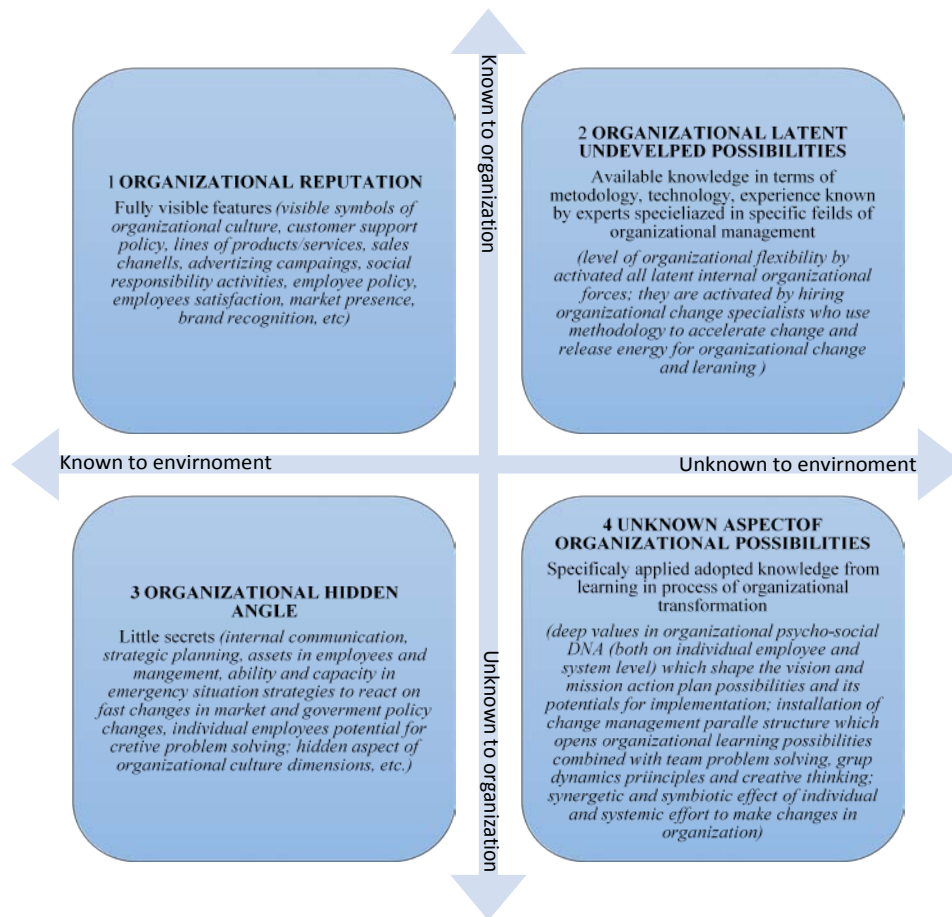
Known to organization

1 ORGANIZATIONAL REPUTATION

Fully visible features (visible symbols of organizational culture, customer support policy, lines of products/services, sales chanells, advertizing campaings, social responsibility activities, employee policy, employees satisfaction, market presence, brand recognition, etc)

2 ORGANIZATIONAL LATENT UNDEVELPED POSSIBILITIES

Available knowledge in terms of metodology, technology, experience known by experts specieliazed in specific feilds of organizational management

(level of organizational flexibility by activated all latent internal organizational forces; they are activated by hiring organizational change specialists who use methodology to accelerate change and release energy for organizational change and leraning )

Known to envirnoment

Unknown to envirnoment

3 ORGANIZATIONAL HIDDEN ANGLE

Little secrets (internal communication, strategic planning, assets in employees and mangement, ability and capacity in emergency situation strategies to react on fast changes in market and goverment policy changes, individual employees potential for cretive problem solving; hidden aspect of organizational culture dimensions, etc.)

4 UNKNOWN ASPECTOF ORGANIZATIONAL POSSIBILITIES

Specificaly applied adopted knowledge from learning in process of organizational transformation

(deep values in organizational psycho-social DNA (both on individual employee and system level) which shape the vision and mission action plan possibilities and its potentials for implementation; installation of change management paralle structure which opens organizational learning possibilities combined with team problem solving, grup dynamics priinciples and creative thinking; synergetic and symbiotic effect of individual and systemic effort to make changes in organization)

Unknown to organization